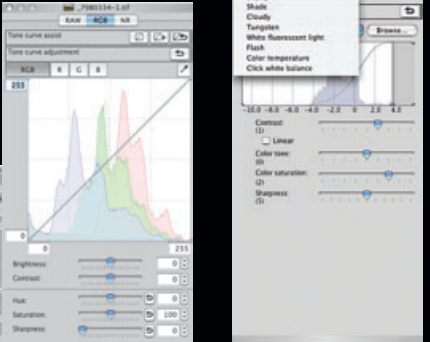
_7980334-1.tif

RAW RGB NR

Tone curve assist

Tone curve adjustment

RGB R G B

255

0

0

255

Brightness: 0

Contrast: 0

Hue: 0

Saturation: 100

Sharpness: 0

Shade
Cloudy
Tungsten
White fluorescent light
Flash
Color temperature
Click white balance

Browse...

-10.0 -8.0 -6.0 -4.0 -2.0 0 2.0 4.0

Contrast:
(1)

Linear

Color tone:
(0)

Color saturation:
(2)

Sharpness:
(5)